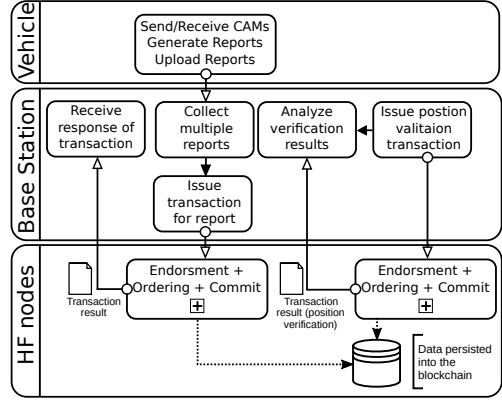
Vehicle

Send/Receive CAMs
Generate Reports
Upload Reports

Base Station

Receive response of transaction

Collect multiple reports

Analyze verification results

Issue postion valitaion transaction

Issue transaction for report

HF nodes

Transaction result

Endorsment + Ordering + Commit

Transaction result (position verification)

Endorsment + Ordering + Commit

Data persisted into the blockchain